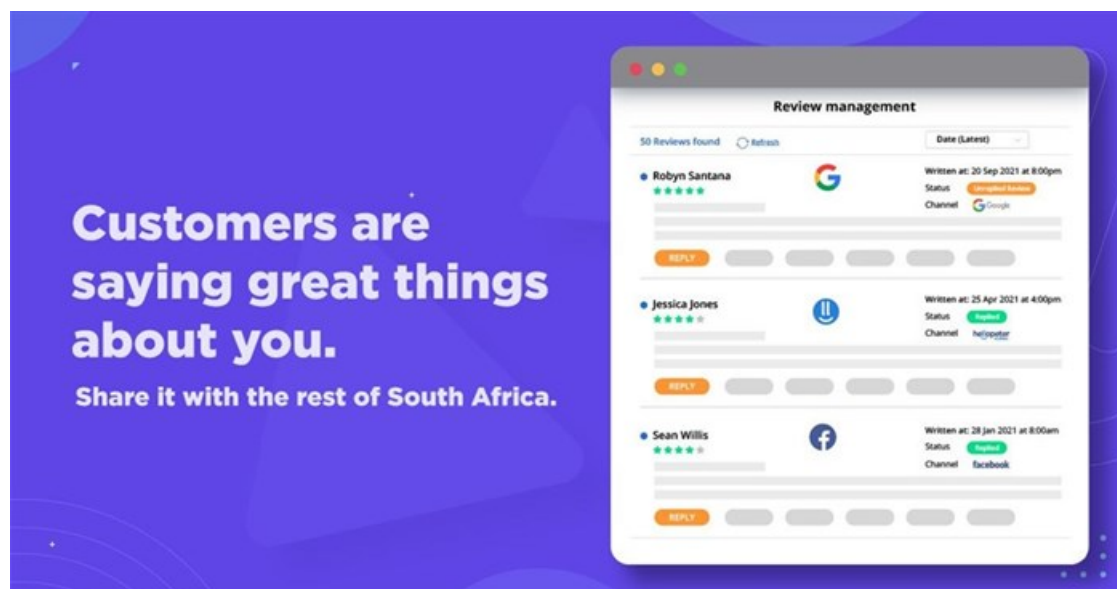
Customers are saying great things about you.

Share it with the rest of South Africa.

Review management

50 Reviews found

Refresh

Date (Latest)

Robyn Santana

Written at: 20 Sep 2021 at 8:00pm

Status Unreplied Review

Channel Google

REPLY

Jessica Jones

Written at: 25 Apr 2021 at 4:00pm

Status Replied

Channel hellopeter

REPLY

Sean Willis

Written at: 28 Jan 2021 at 8:00am

Status Replied

Channel facebook

REPLY